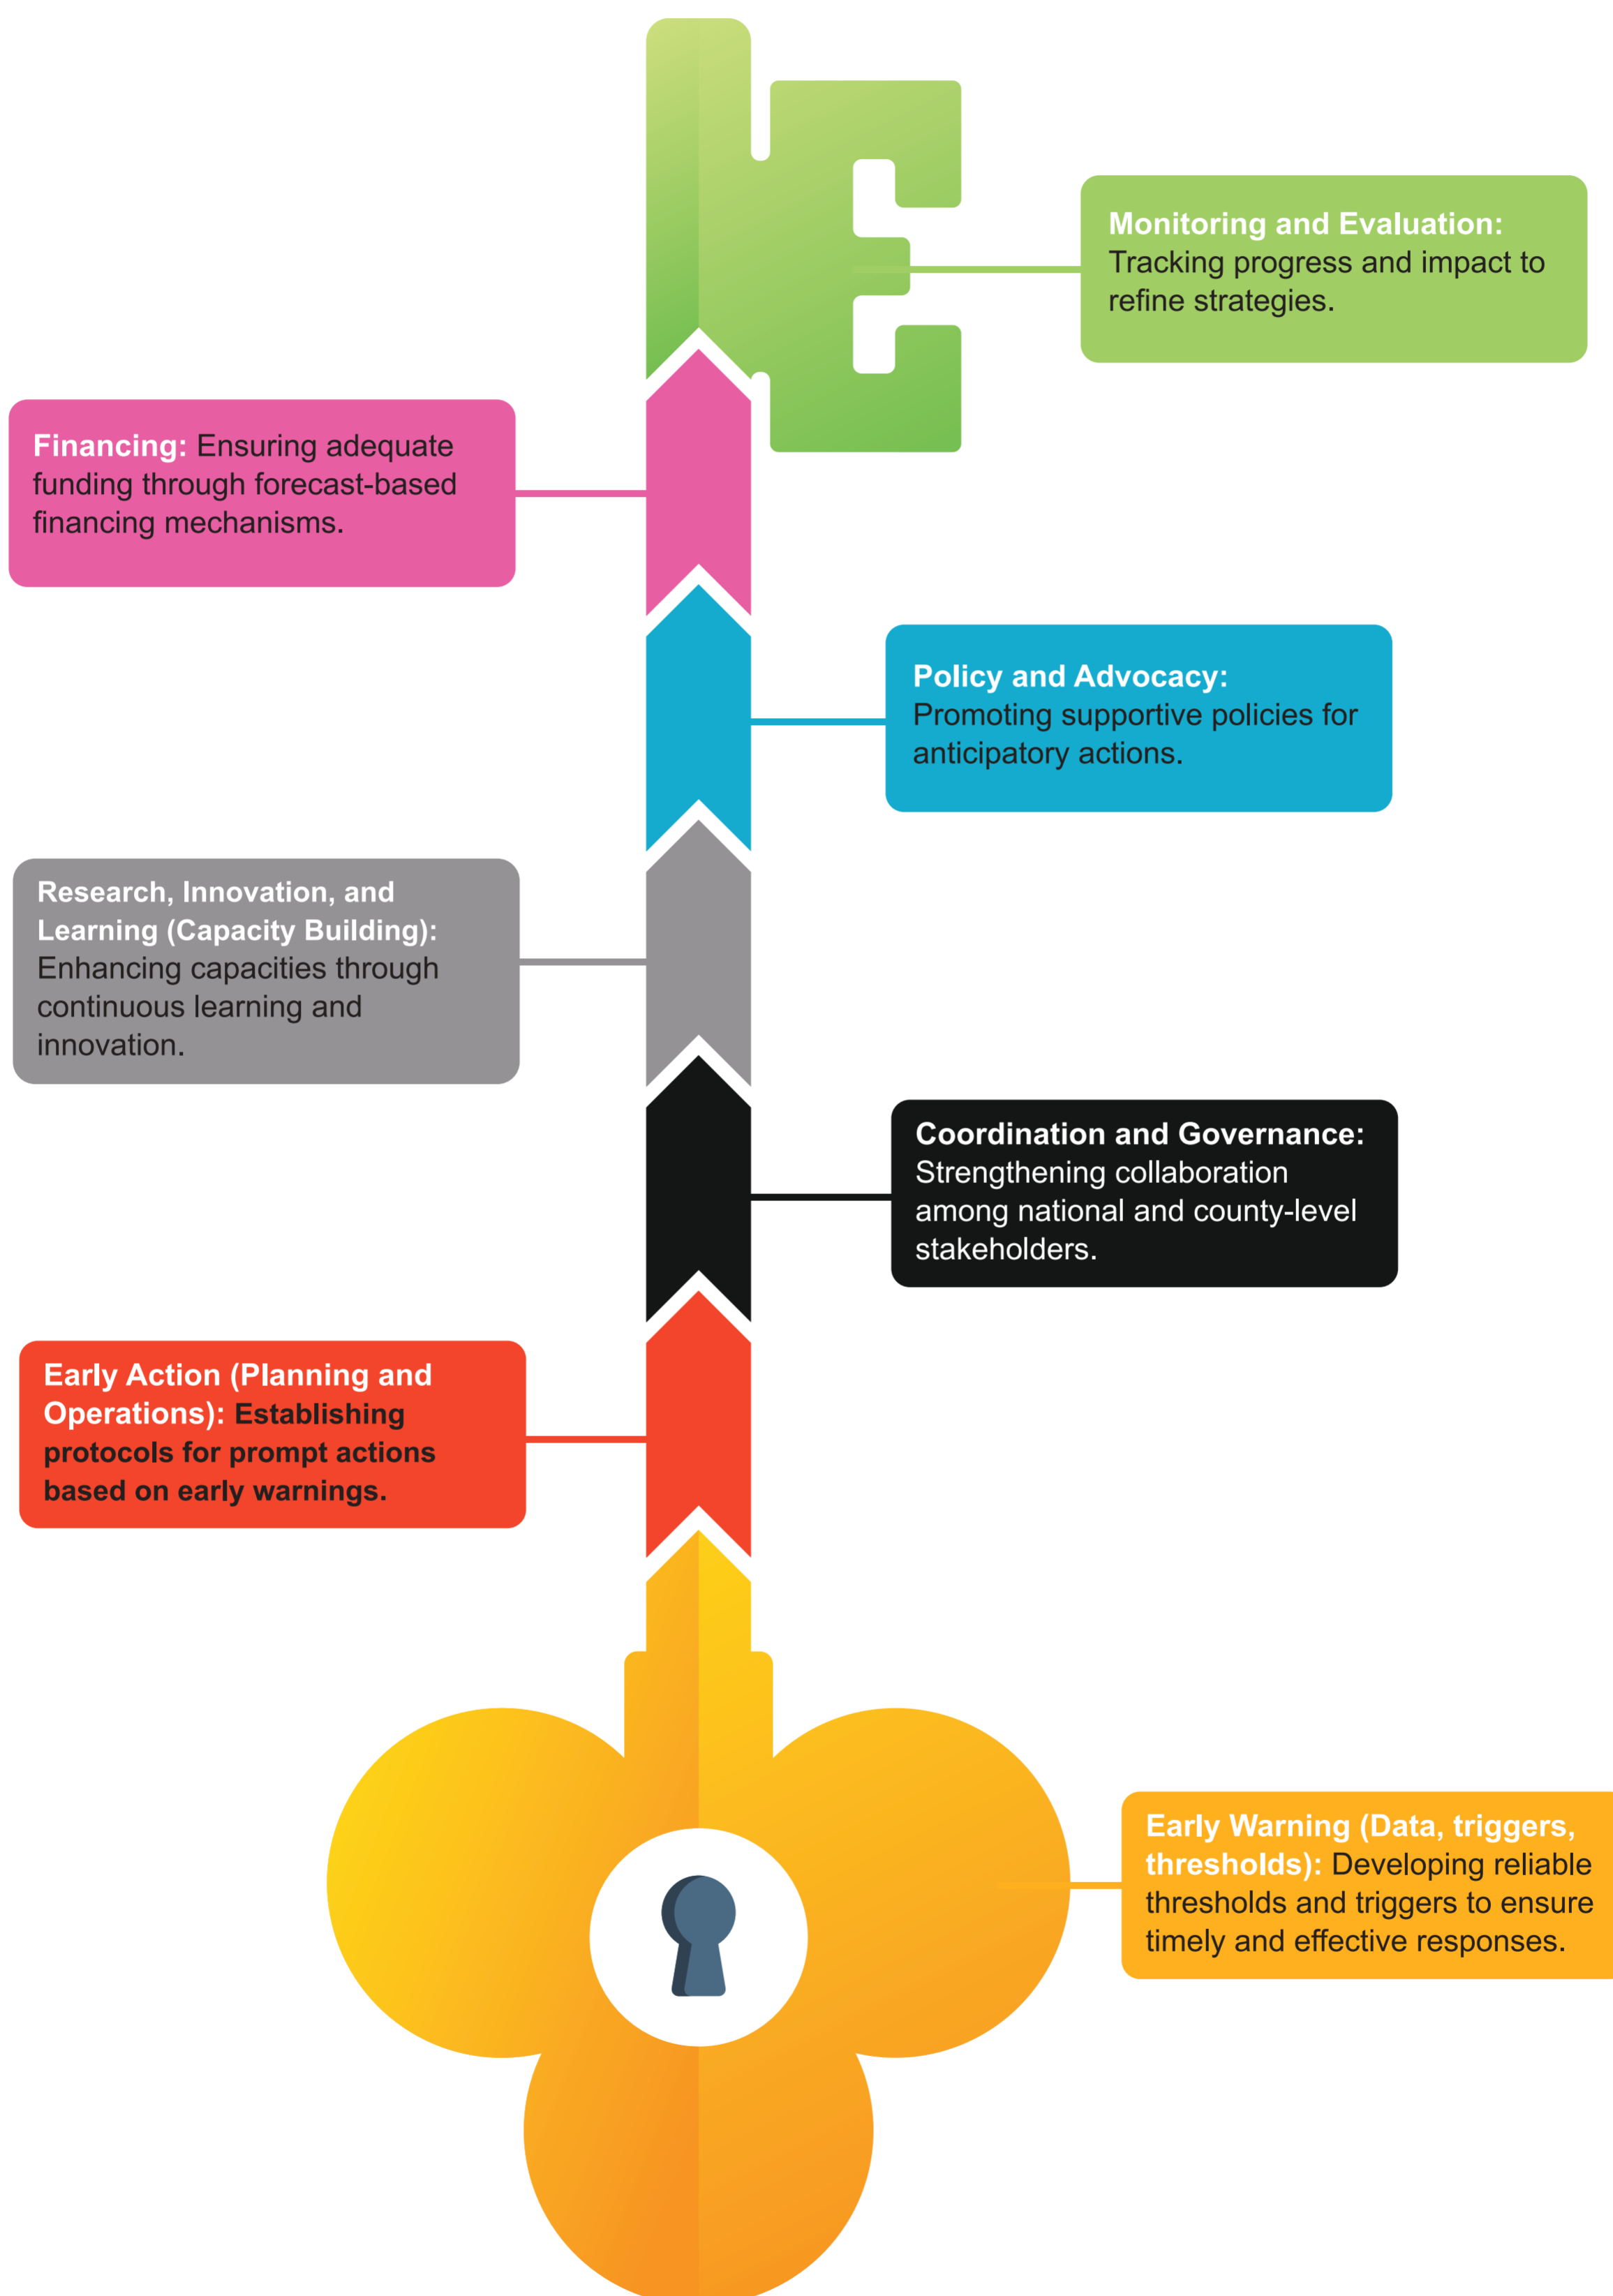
Monitoring and Evaluation: Tracking progress and impact to refine strategies.

Financing: Ensuring adequate funding through forecast-based financing mechanisms.

Policy and Advocacy: Promoting supportive policies for anticipatory actions.

Research, Innovation, and Learning (Capacity Building): Enhancing capacities through continuous learning and innovation.

Coordination and Governance: Strengthening collaboration among national and county-level stakeholders.

Early Action (Planning and Operations): Establishing protocols for prompt actions based on early warnings.

Early Warning (Data, triggers, thresholds): Developing reliable thresholds and triggers to ensure timely and effective responses.